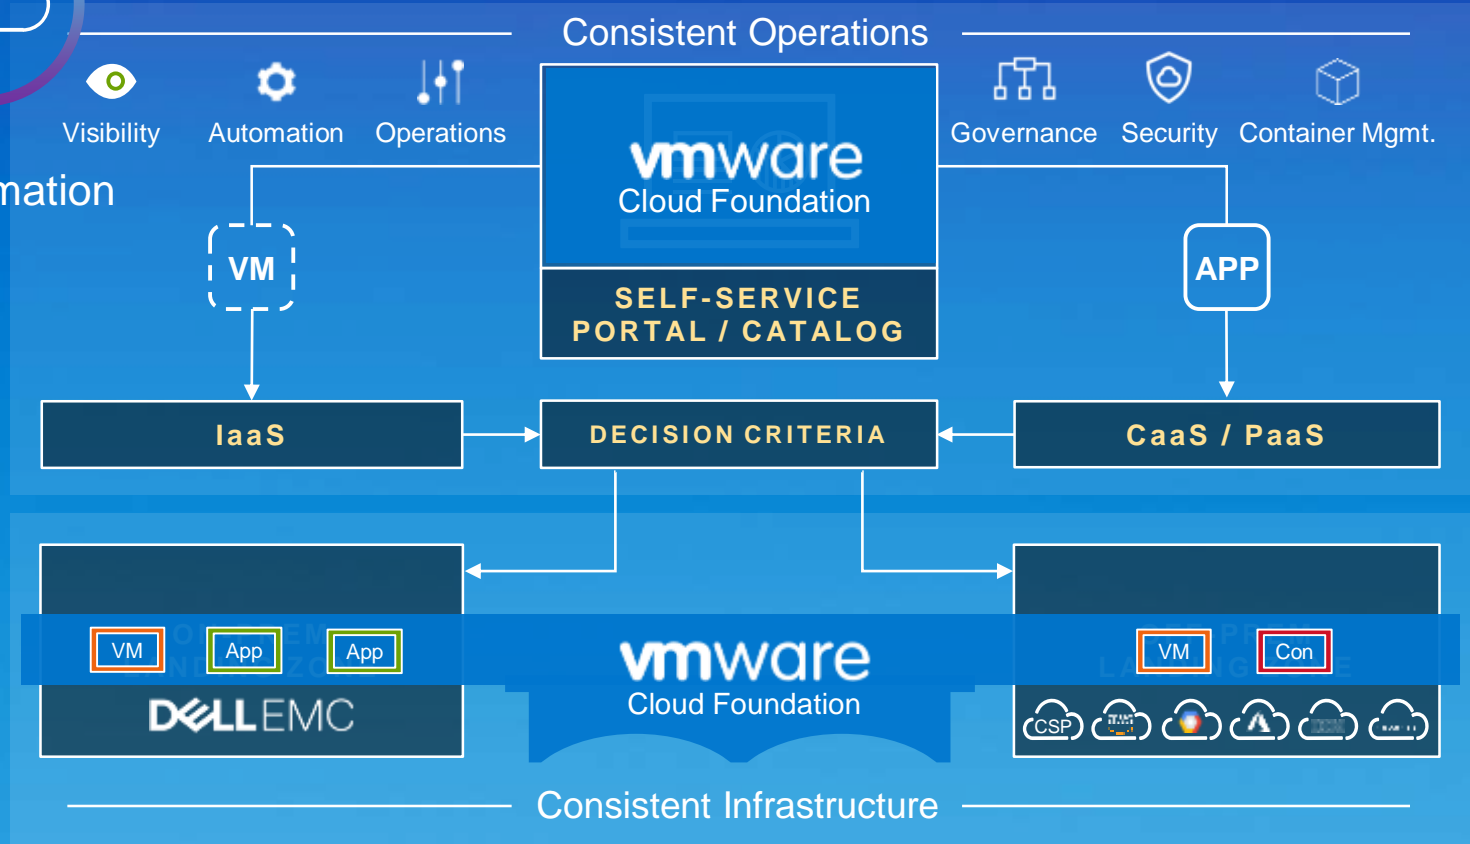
Consistent Operations

Visibility Automation Operations

mation

vmware
Cloud Foundation

SELF-SERVICE
PORTAL / CATALOG

Governance Security Container Mgmt.

VM

APP

IaaS

DECISION CRITERIA

CaaS / PaaS

VM App App

DELLEMC

vmware
Cloud Foundation

VM Con

CSP

Consistent Infrastructure